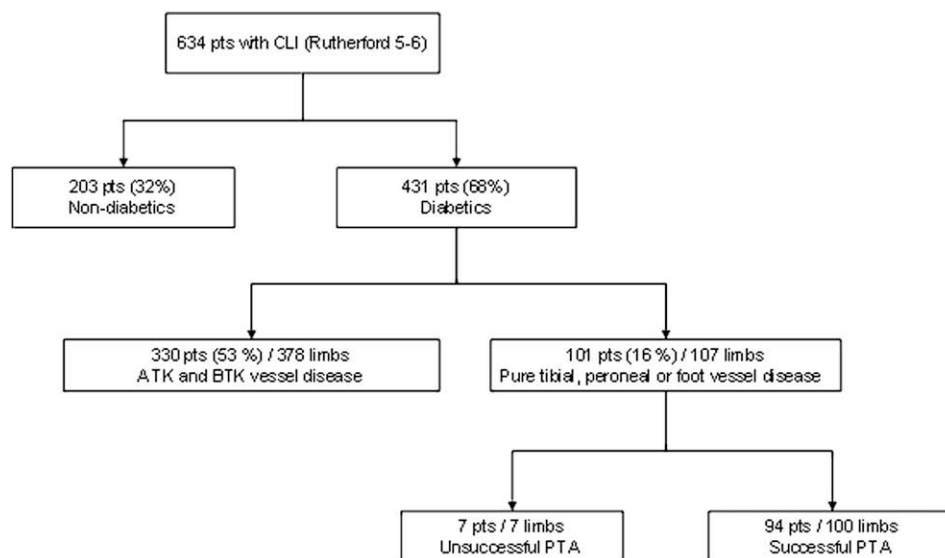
634 pts with CLI (Rutherford 5-6)

203 pts (32%)
Non-diabetics

431 pts (68%)
Diabetics

330 pts (53 %) / 378 limbs
ATK and BTK vessel disease

101 pts (16 %) / 107 limbs
Pure tibial, peroneal or foot vessel disease

7 pts / 7 limbs
Unsuccessful PTA

94 pts / 100 limbs
Successful PTA